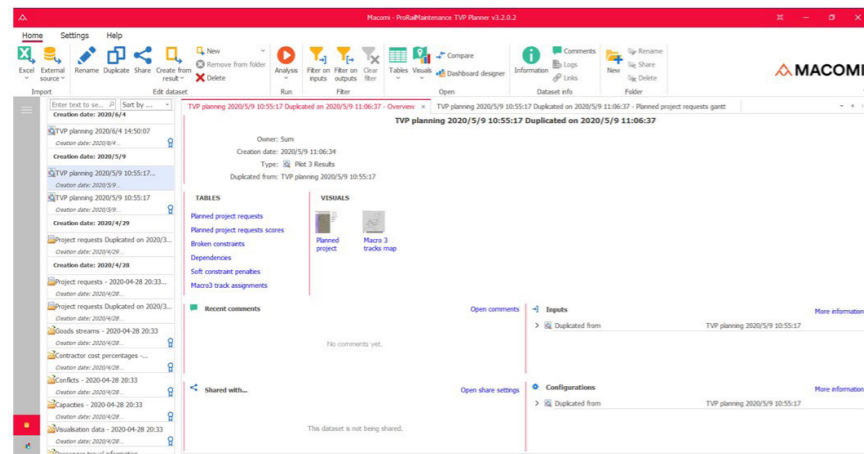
Macomi - ProRailMaintenance TVP Planner v3.2.0.2

Home Settings Help

Excel External source Rename Duplicate Share Create from result New Remove from folder Delete Analysis Filter on inputs Filter on outputs Clear filter Tables Visuals Compare Dashboard designer Information Comments Logs Links New Rename Share Delete

Import Edit dataset Run Filter Open Dataset info Folder

MACOMI

Enter text to se... Sort by ...

Creation date: 2020/6/4
TVP planning 2020/6/4 14:50:07
Creation date: 2020/6/4...
Creation date: 2020/5/9
TVP planning 2020/5/9 10:55:17...
Creation date: 2020/5/9...
TVP planning 2020/5/9 10:55:17
Creation date: 2020/5/9...
Creation date: 2020/4/29
Project requests Duplicated on 2020/3...
Creation date: 2020/4/29...
Creation date: 2020/4/28
Project requests - 2020-04-28 20:33...
Creation date: 2020/4/28...
Project requests Duplicated on 2020/3...
Creation date: 2020/4/28...
Goods streams - 2020-04-28 20:33
Creation date: 2020/4/28...
Contractor cost percentages -...
Creation date: 2020/4/28...
Conflicts - 2020-04-28 20:33
Creation date: 2020/4/28...
Capacities - 2020-04-28 20:33
Creation date: 2020/4/28...
Visualisation data - 2020-04-28 20:33
Creation date: 2020/4/28...

TVP planning 2020/5/9 10:55:17 Duplicated on 2020/5/9 11:06:37 - Overview ×
TVP planning 2020/5/9 10:55:17 Duplicated on 2020/5/9 11:06:37 - Planned project requests gantt

TVP planning 2020/5/9 10:55:17 Duplicated on 2020/5/9 11:06:37

Owner: Sum
Creation date: 2020/5/9 11:06:34
Type: Pkt 3 Results
Duplicated from: TVP planning 2020/5/9 10:55:17

TABLES
Planned project requests
Planned project requests scores
Broken constraints
Dependences
Soft constraint penalties
Macro3 track assignments

VISUALS
Planned project
Macro 3 tracks map

Recent comments
Open comments
No comments yet.

Inputs
More information
Duplicated from TVP planning 2020/5/9 10:55:17

Shared with...
Open share settings
This dataset is not being shared.

Configurations
More information
Duplicated from TVP planning 2020/5/9 10:55:17